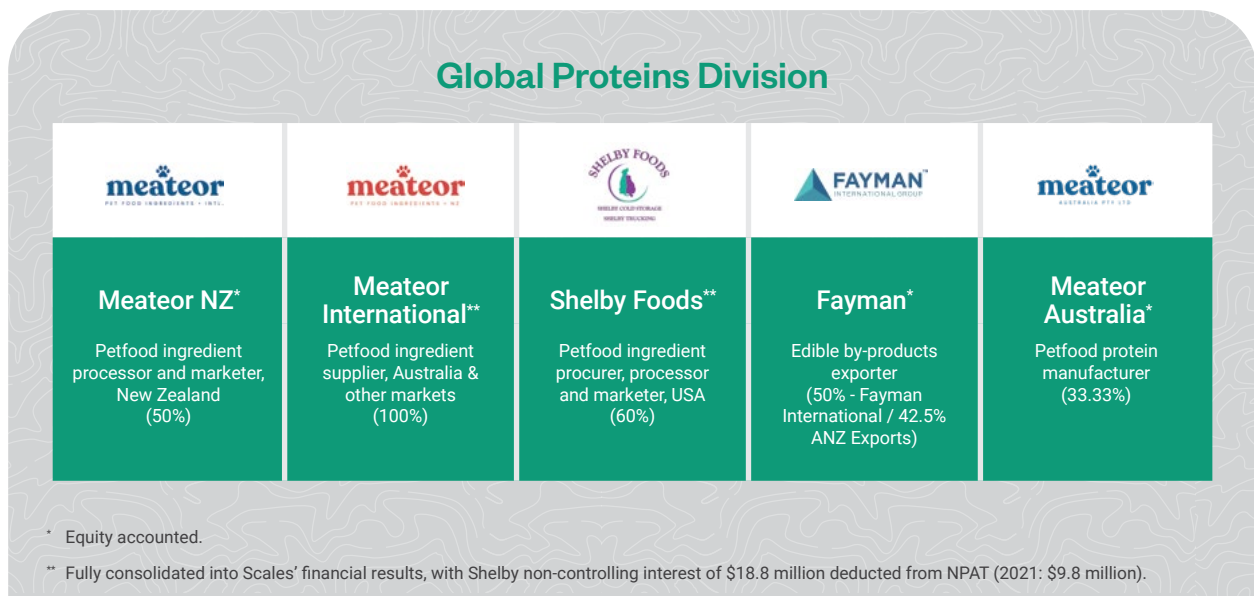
Global Proteins Division

meateor
PET FOOD INGREDIENTS • INTL

Meateor NZ*

Petfood ingredient processor and marketer, New Zealand (50%)

meateor
PET FOOD INGREDIENTS • NZ

Meateor International**

Petfood ingredient supplier, Australia & other markets (100%)

SHELBY FOODS
SHELBY COLD STORAGE
SHELBY TRUCKING

Shelby Foods**

Petfood ingredient procurer, processor and marketer, USA (60%)

FAYMAN™
INTERNATIONAL GROUP

Fayman*

Edible by-products exporter (50% - Fayman International / 42.5% ANZ Exports)

meateor
AUSTRALIA PTY LTD

Meateor Australia*

Petfood protein manufacturer (33.33%)

* Equity accounted.

** Fully consolidated into Scales' financial results, with Shelby non-controlling interest of $18.8 million deducted from NPAT (2021: $9.8 million).